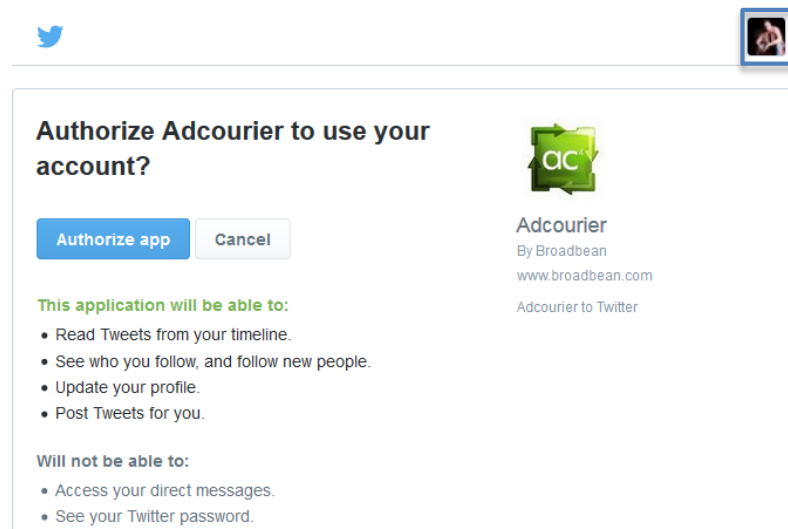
Authorize Adcourier to use your account?

Authorize app Cancel

This application will be able to:

- Read Tweets from your timeline.
- See who you follow, and follow new people.
- Update your profile.
- Post Tweets for you.

Will not be able to:

- Access your direct messages.
- See your Twitter password.

ac

Adcourier
By Broadbean
www.broadbean.com

Adcourier to Twitter